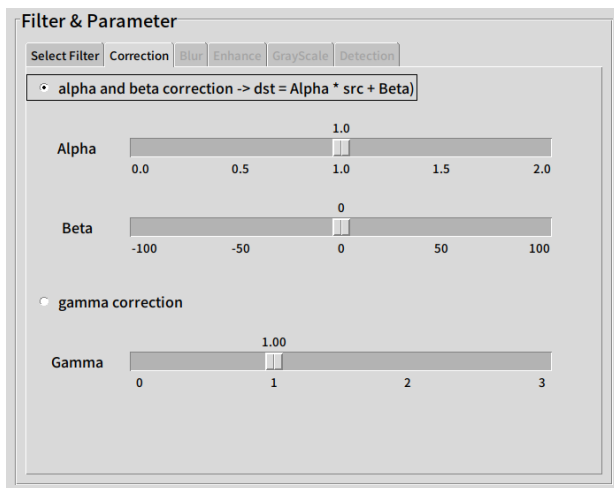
Filter & Parameter

Select Filter | Correction | Blur | Enhance | GrayScale | Detection

alpha and beta correction -> dst = Alpha * src + Beta)

1.0
Alpha
0.0 0.5 1.0 1.5 2.0

0
Beta
-100 -50 0 50 100

gamma correction

1.00
Gamma
0 1 2 3